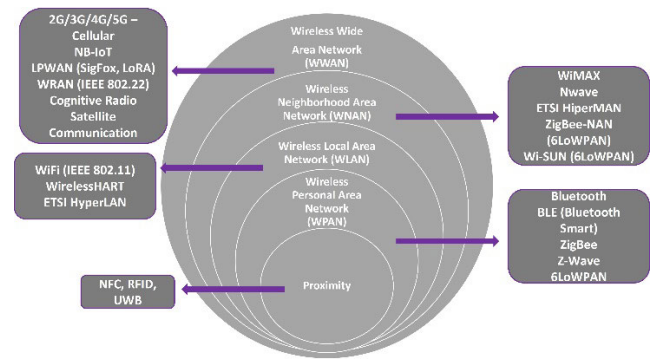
2G/3G/4G/5G – Cellular
NB-IoT
LPWAN (SigFox, LoRA)
WRAN (IEEE 802.22)
Cognitive Radio
Satellite Communication

Wireless Wide Area Network (WWAN)

WiMAX
Nwave
ETSI HiperMAN
ZigBee-NAN (6LoWPAN)
Wi-SUN (6LoWPAN)

Wireless Neighborhood Area Network (WNAN)

WiFi (IEEE 802.11)
WirelessHART
ETSI HyperLAN

Wireless Local Area Network (WLAN)

Bluetooth
BLE (Bluetooth Smart)
ZigBee
Z-Wave
6LoWPAN

Wireless Personal Area Network (WPAN)

NFC, RFID, UWB

Proximity